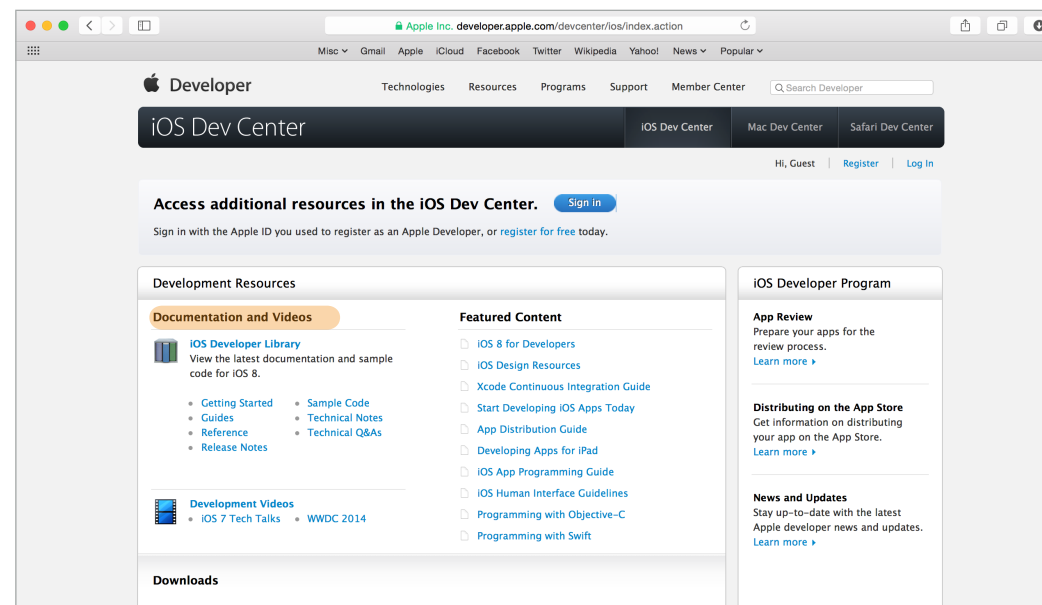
Apple Inc. developer.apple.com/devcenter/ios/index.action

Misc Gmail Apple iCloud Facebook Twitter Wikipedia Yahoo! News Popular

Developer

Technologies Resources Programs Support Member Center

Search Developer

iOS Dev Center

iOS Dev Center Mac Dev Center Safari Dev Center

Hi, Guest | Register | Log In

Access additional resources in the iOS Dev Center. Sign in

Sign in with the Apple ID you used to register as an Apple Developer, or register for free today.

Development Resources

Documentation and Videos

iOS Developer Library
View the latest documentation and sample code for iOS 8.

- Getting Started
- Guides
- Reference
- Release Notes
- Sample Code
- Technical Notes
- Technical Q&As

Development Videos
- iOS 7 Tech Talks
- WWDC 2014

Featured Content

iOS 8 for Developers
iOS Design Resources
Xcode Continuous Integration Guide
Start Developing iOS Apps Today
App Distribution Guide
Developing Apps for iPad
iOS App Programming Guide
iOS Human Interface Guidelines
Programming with Objective-C
Programming with Swift

Downloads

iOS Developer Program

App Review
Prepare your apps for the review process.
Learn more

Distributing on the App Store
Get information on distributing your app on the App Store.
Learn more

News and Updates
Stay up-to-date with the latest Apple developer news and updates.
Learn more